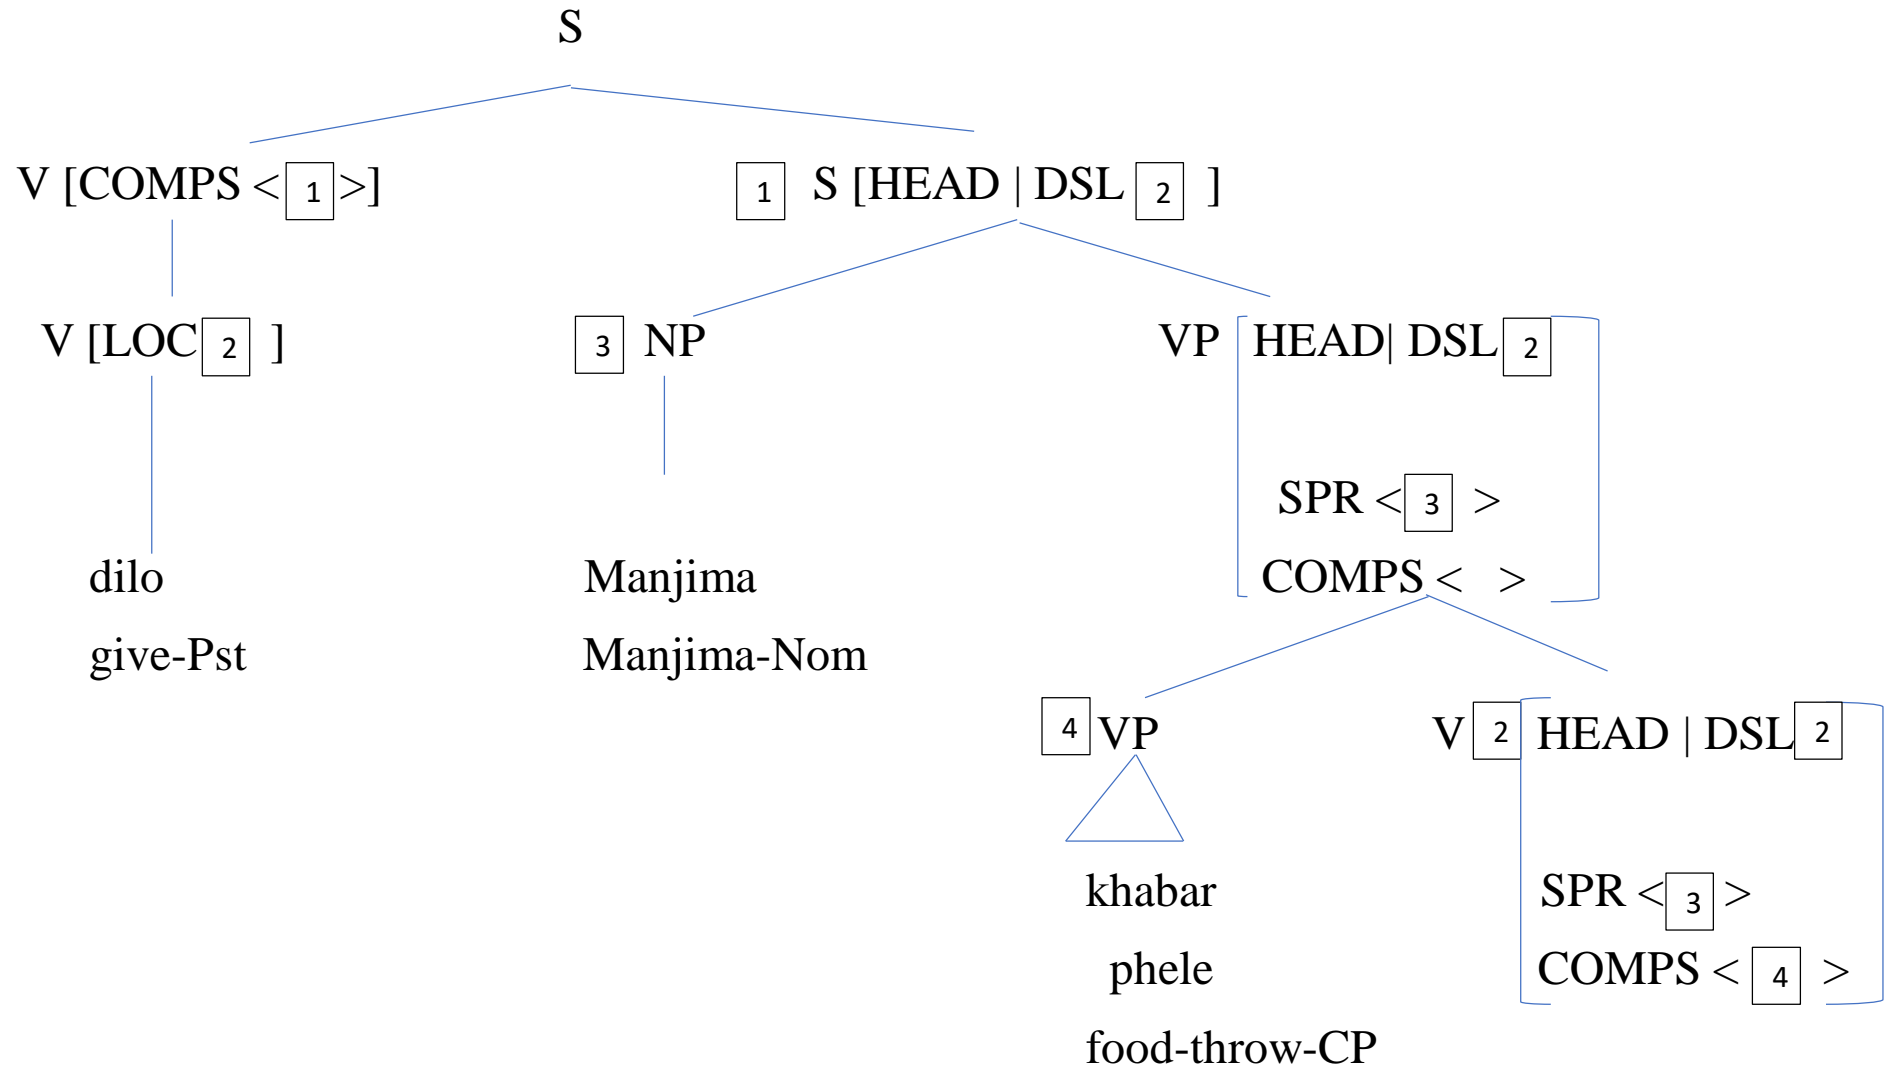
S

V [COMPS < 1 >]

1 S [HEAD | DSL 2 ]

V [LOC 2 ]

3 NP

VP [ HEAD| DSL 2

SPR < 3 >

COMPS < > ]

dilo

give-Pst

Manjima

Manjima-Nom

4 VP

V 2 [ HEAD | DSL 2

SPR < 3 >

COMPS < 4 > ]

khabar

phele

food-throw-CP